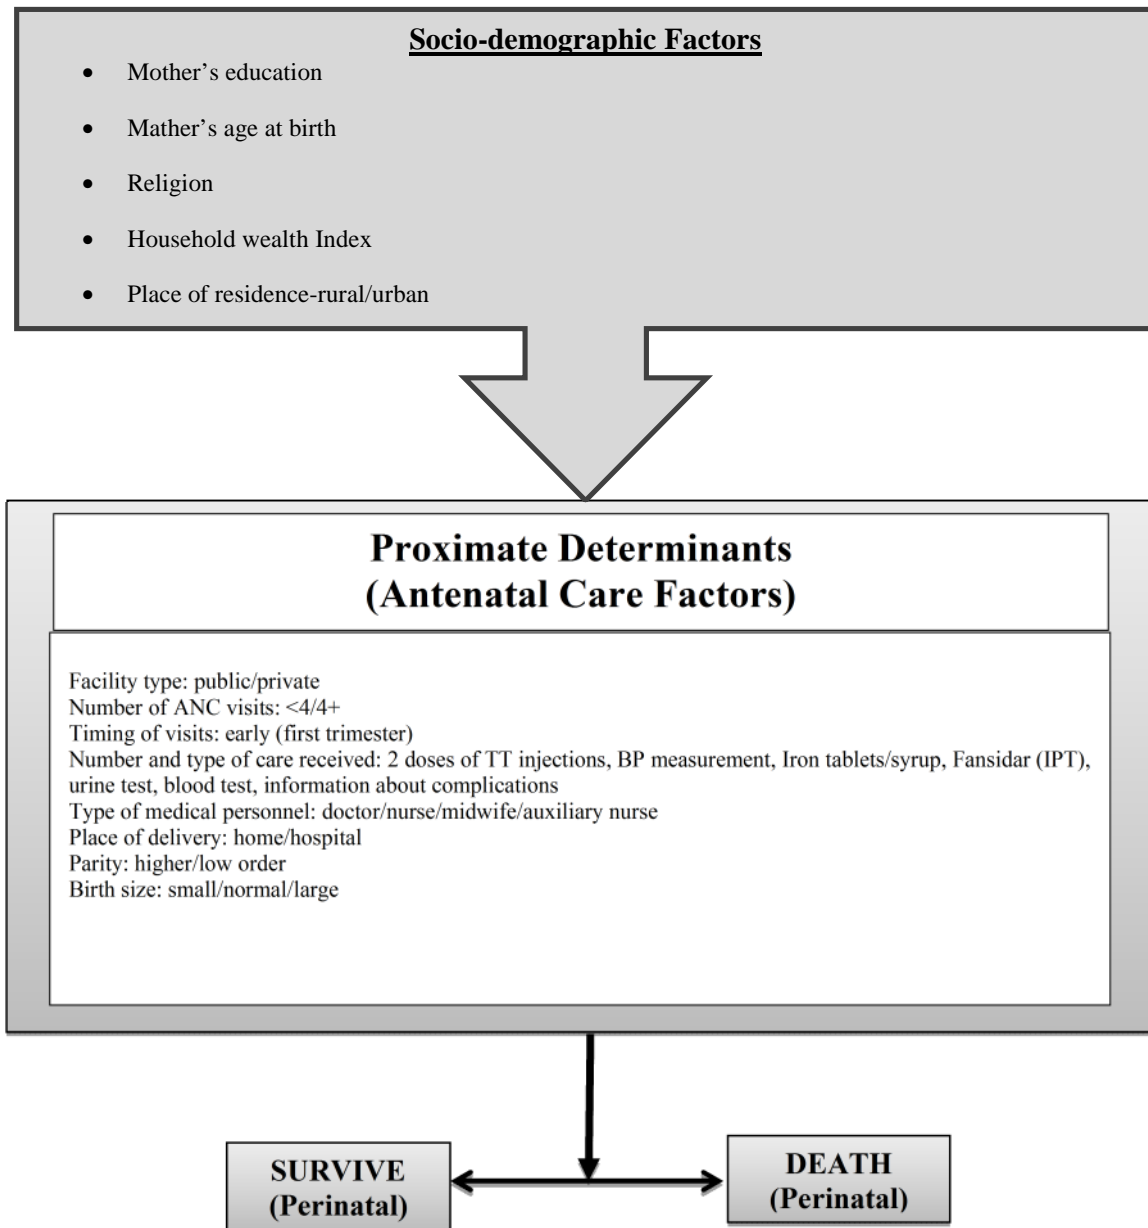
Socio-demographic Factors

- Mother's education
- Mather's age at birth
- Religion
- Household wealth Index
- Place of residence-rural/urban

Proximate Determinants
(Antenatal Care Factors)

Facility type: public/private
Number of ANC visits: <4/4+
Timing of visits: early (first trimester)
Number and type of care received: 2 doses of TT injections, BP measurement, Iron tablets/syrup, Fansidar (IPT), urine test, blood test, information about complications
Type of medical personnel: doctor/nurse/midwife/auxiliary nurse
Place of delivery: home/hospital
Parity: higher/low order
Birth size: small/normal/large

SURVIVE
(Perinatal)

DEATH
(Perinatal)